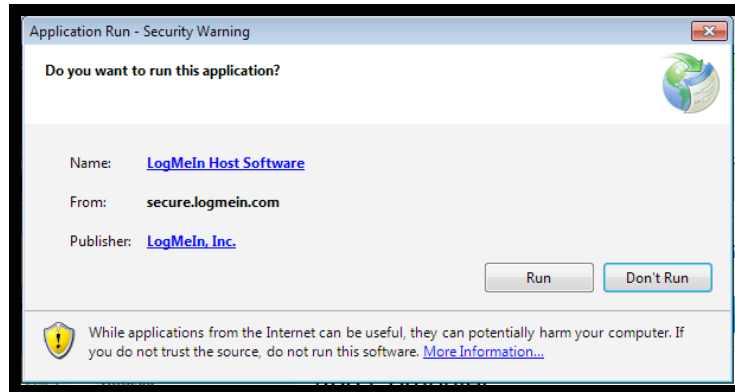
Application Run - Security Warning

Do you want to run this application?

Name: LogMeIn Host Software

From: secure.logmein.com

Publisher: LogMeIn, Inc.

Run

Don't Run

While applications from the Internet can be useful, they can potentially harm your computer. If you do not trust the source, do not run this software. More Information...